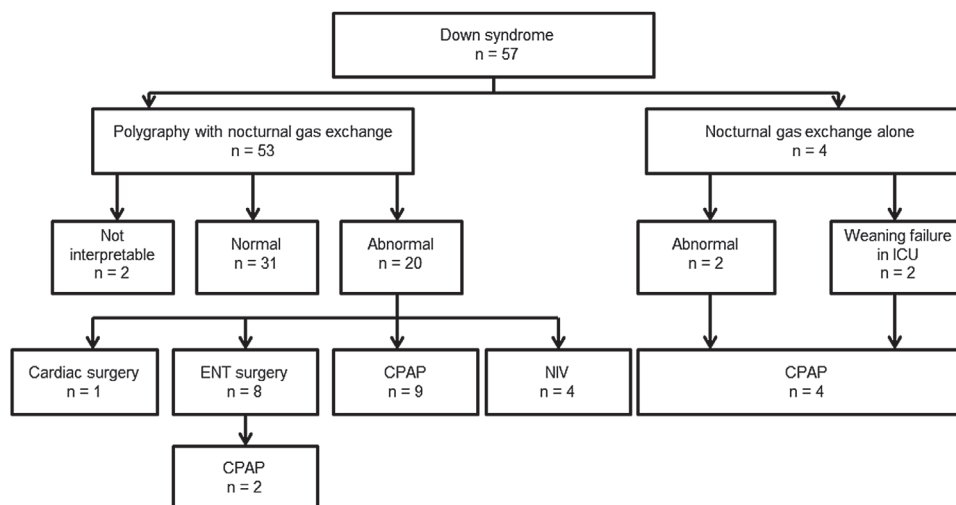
Down syndrome
n = 57

Polygraphy with nocturnal gas exchange
n = 53

Nocturnal gas exchange alone
n = 4

Not interpretable
n = 2

Normal
n = 31

Abnormal
n = 20

Abnormal
n = 2

Weaning failure in ICU
n = 2

Cardiac surgery
n = 1

ENT surgery
n = 8

CPAP
n = 9

NIV
n = 4

CPAP
n = 4

CPAP
n = 2